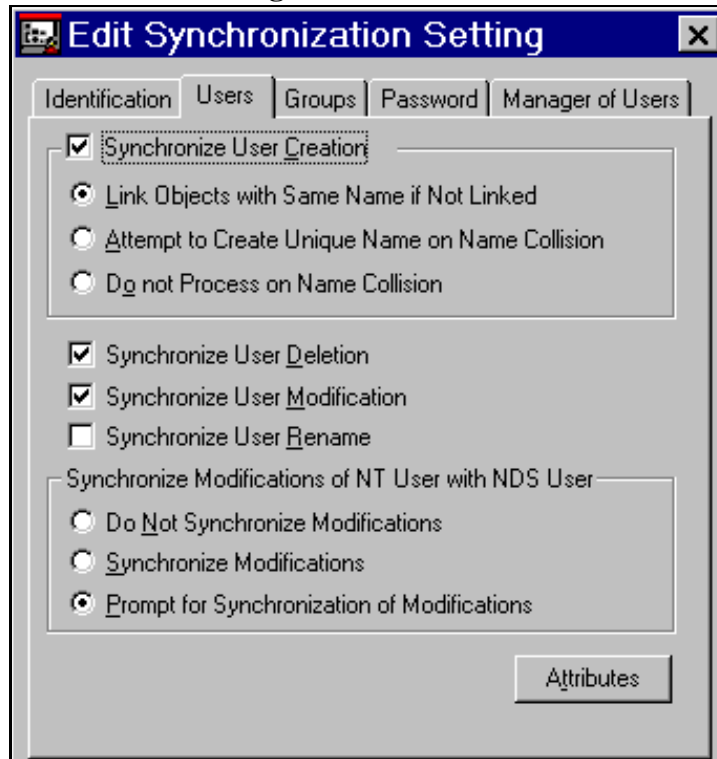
Edit Synchronization Setting

Identification | Users | Groups | Password | Manager of Users

Synchronize User Creation

Link Objects with Same Name if Not Linked

Attempt to Create Unique Name on Name Collision

Do not Process on Name Collision

Synchronize User Deletion

Synchronize User Modification

Synchronize User Rename

Synchronize Modifications of NT User with NDS User

Do Not Synchronize Modifications

Synchronize Modifications

Prompt for Synchronization of Modifications

Attributes